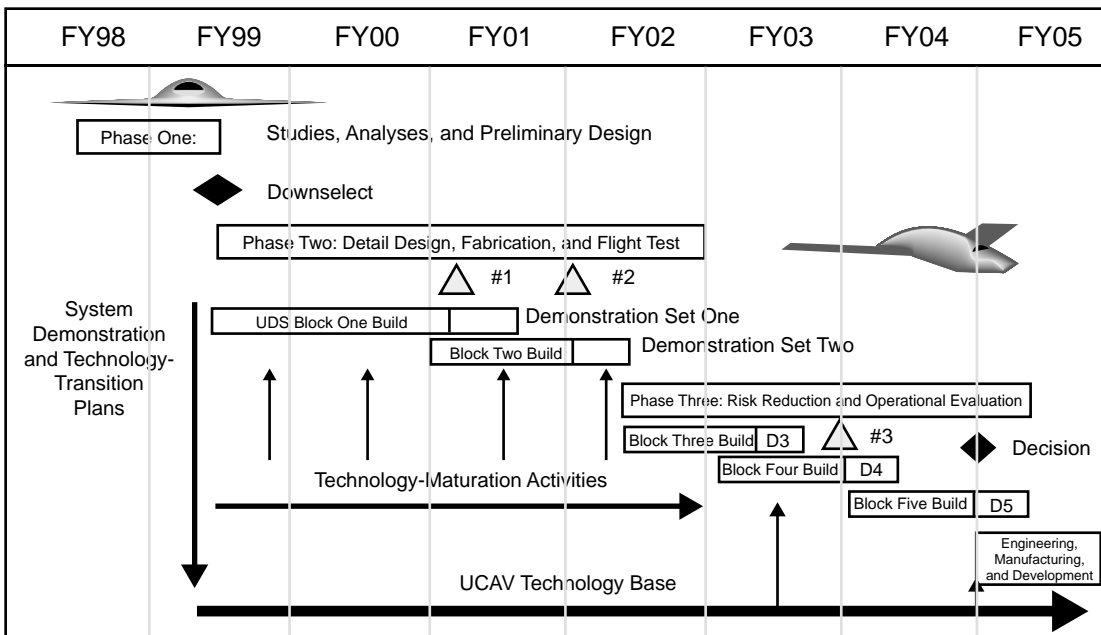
FY98 FY99 FY00 FY01 FY02 FY03 FY04 FY05

Phase One: Studies, Analyses, and Preliminary Design

Downselect

Phase Two: Detail Design, Fabrication, and Flight Test

#1 #2

System Demonstration and Technology-Transition Plans

UDS Block One Build

Demonstration Set One

Block Two Build

Demonstration Set Two

Phase Three: Risk Reduction and Operational Evaluation

Block Three Build D3

#3

Decision

Block Four Build D4

Technology-Maturation Activities

Block Five Build D5

Engineering, Manufacturing, and Development

UCAV Technology Base